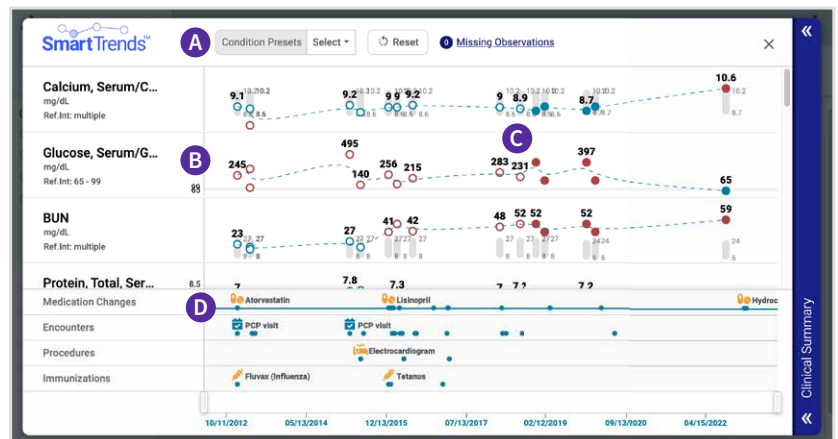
SmartTrends™

A Condition Presets Select ▾ Reset 0 Missing Observations ×

Calcium, Serum/C...
mg/dL
Ref.Int: multiple

9.1 10.2 8.6 9.2 10.2 8.6 9 9 9.2 10.2 8.6 8.6 9 8.9 10.2 10.2 8.6 8.6 8.7 10.2 8.7 10.6 10.2 8.7

Glucose, Serum/G...
mg/dL
Ref.Int: 65 - 99

B C

245 495 140 256 215 283 231 397 65

BUN
mg/dL
Ref.Int: multiple

23 22 27 8 8 27 27 8 41 42 27 27 8 8 48 27 8 52 52 27 27 8 8 52 24 24 6 6 59 24 6

Protein, Total, Ser... 8.5 7 7.8 7.3 7 7.2 7.2

Medication Changes D Atorvastatin Lisinopril Hydroc

Encounters PCP visit PCP visit

Procedures Electrocardiogram

Immunizations Fluvax (Influenza) Tetanus

10/11/2012 05/13/2014 12/13/2015 07/13/2017 02/12/2019 09/13/2020 04/15/2022

« Clinical Summary «